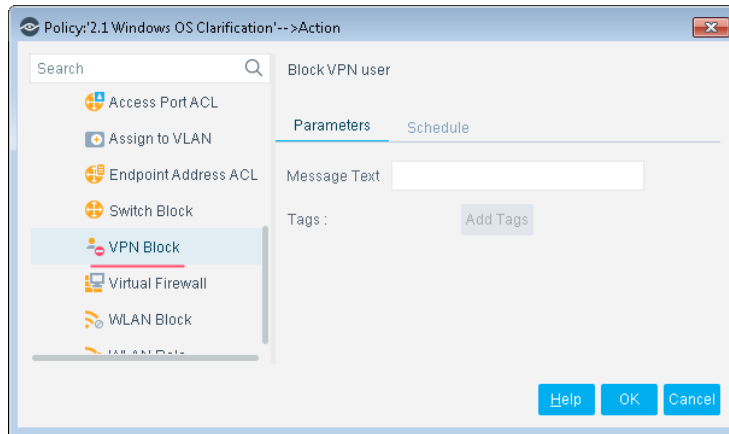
Policy:'2.1 Windows OS Clarification'-->Action

Search

Access Port ACL

Assign to VLAN

Endpoint Address ACL

Switch Block

VPN Block

Virtual Firewall

WLAN Block

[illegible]

Block VPN user

Parameters

Schedule

Message Text

Tags :

Add Tags

Help

OK

Cancel